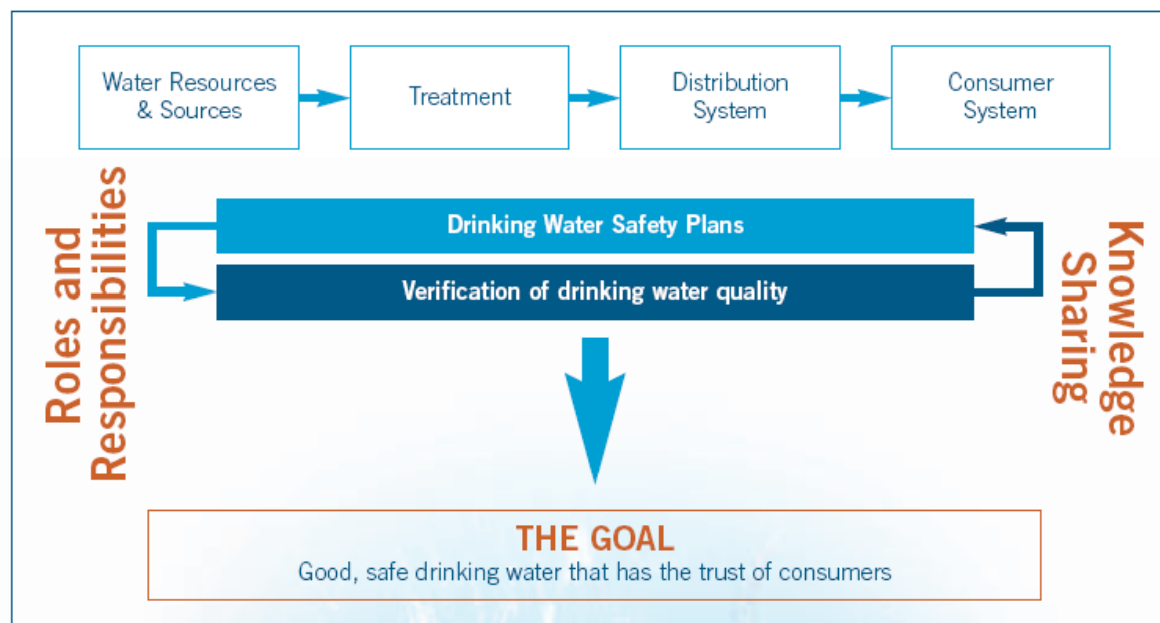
Water Resources & Sources

Treatment

Distribution System

Consumer System

Roles and Responsibilities

Drinking Water Safety Plans

Verification of drinking water quality

Knowledge Sharing

THE GOAL

Good, safe drinking water that has the trust of consumers